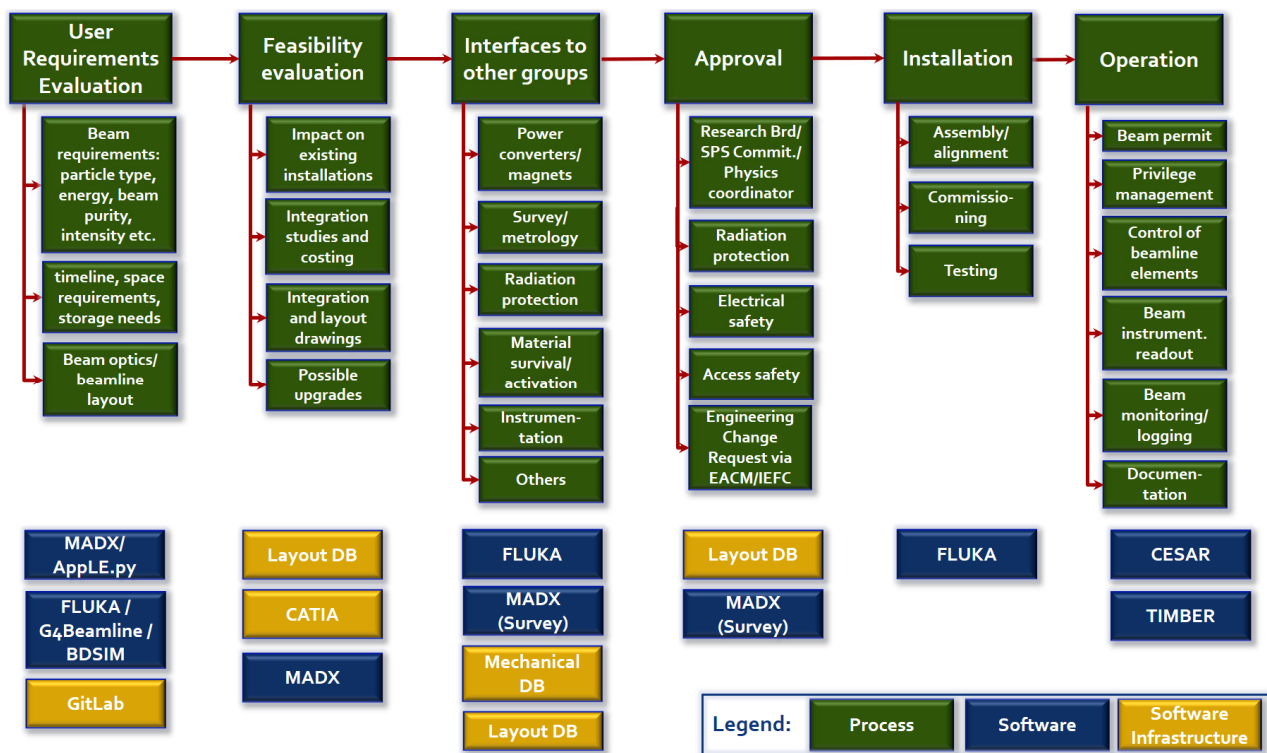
User Requirements Evaluation

Beam requirements: particle type, energy, beam purity, intensity etc.

timeline, space requirements, storage needs

Beam optics/ beamline layout

Feasibility evaluation

Impact on existing installations

Integration studies and costing

Integration and layout drawings

Possible upgrades

Interfaces to other groups

Power converters/ magnets

Survey/ metrology

Radiation protection

Material survival/ activation

Instrumentation

Others

Approval

Research Brd/ SPS Commit./ Physics coordinator

Radiation protection

Electrical safety

Access safety

Engineering Change Request via EACM/IEFC

Installation

Assembly/ alignment

Commissioning

Testing

Operation

Beam permit

Privilege management

Control of beamline elements

Beam instrument. readout

Beam monitoring/ logging

Documentation

MADX/ AppLE.py

FLUKA / G4Beamline / BDSIM

GitLab

Layout DB

CATIA

MADX

FLUKA

MADX (Survey)

Mechanical DB

Layout DB

Layout DB

MADX (Survey)

FLUKA

CESAR

TIMBER

Legend: Process Software Software Infrastructure